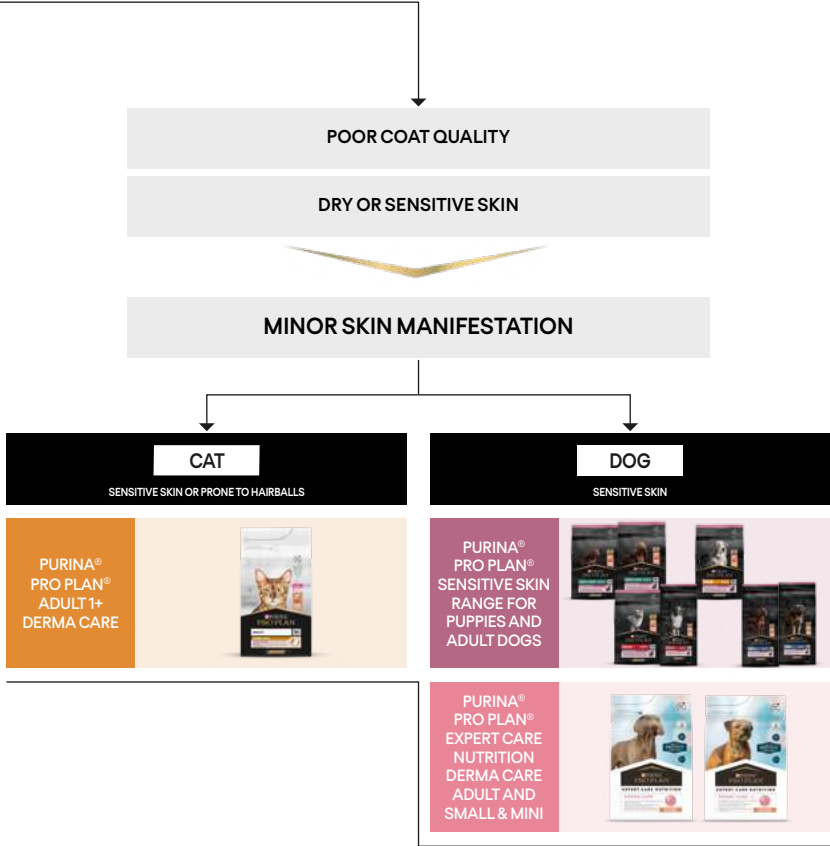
POOR COAT QUALITY

DRY OR SENSITIVE SKIN

MINOR SKIN MANIFESTATION

CAT

SENSITIVE SKIN OR PRONE TO HAIRBALLS

PURINA® PRO PLAN® ADULT 1+ DERMA CARE

DOG

SENSITIVE SKIN

PURINA® PRO PLAN® SENSITIVE SKIN RANGE FOR PUPPIES AND ADULT DOGS

PURINA® PRO PLAN® EXPERT CARE NUTRITION DERMA CARE ADULT AND SMALL & MINI